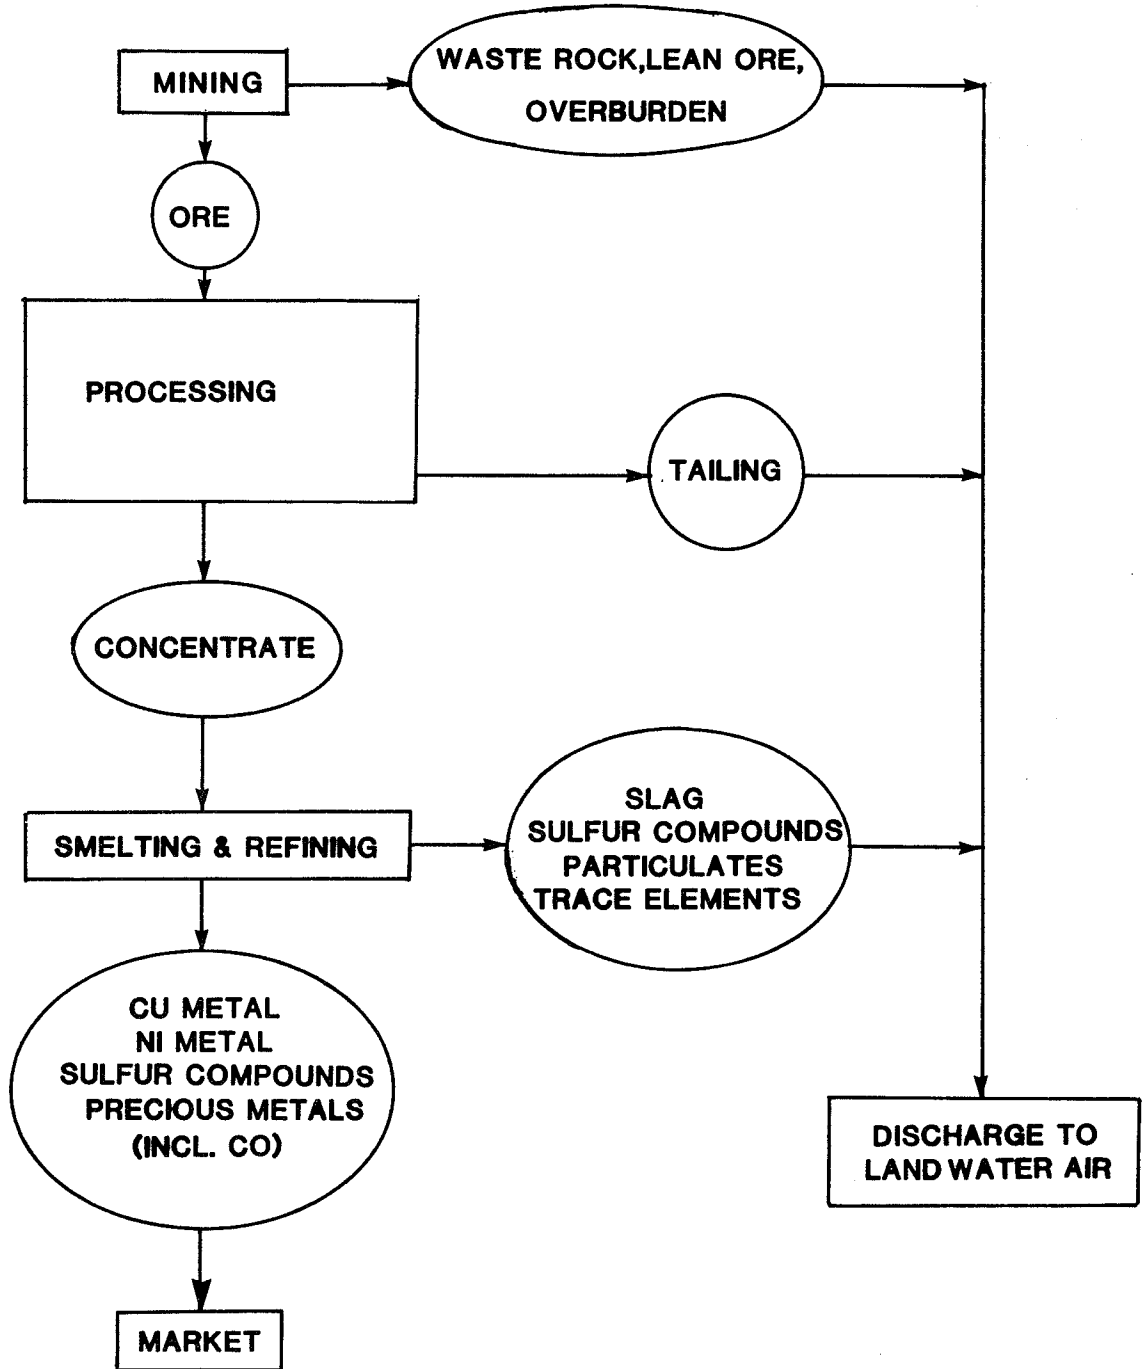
MINING

WASTE ROCK,LEAN ORE, OVERBURDEN

ORE

PROCESSING

TAILING

CONCENTRATE

SMELTING & REFINING

SLAG
SULFUR COMPOUNDS
PARTICULATES
TRACE ELEMENTS

CU METAL
NI METAL
SULFUR COMPOUNDS
PRECIOUS METALS
(INCL. CO)

DISCHARGE TO
LAND WATER AIR

MARKET